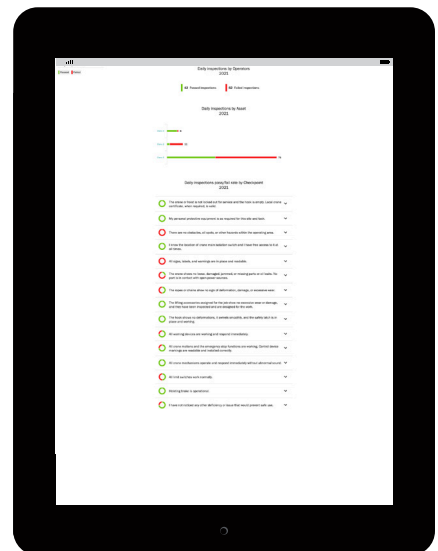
Daily inspections by Operators
2021

Daily inspections by Asset

Daily inspections pass/fail rate by Checkpoint

The crane is fixed as instructed and the lifting chain is not damaged, under manufacturer maintenance or approved.

My personal protective equipment is as required for the task and fixed.

There are no obstacles, of people or other hazards within the operating area.

I know the location of the main isolation switch and I have free access to it at all times.

All signs, labels, and warnings are in place and readable.

The crane shows no loose, damaged, jammed or missing parts or oil leaks. No part is in contact with the crane.

The crane is in good condition with no signs of deformation, damage, or excessive wear.

The lifting accessories assigned for the activities do not show wear or damage, and they have been inspected and are designed for the task.

The hook shows no deformations, it swivels smoothly, and the safety latch is in place and working.

All warning devices are working and respond immediately.

All travel motions and the emergency stop functions are working. Control device markings are readable and matched correctly.

All travel functions operate and respond immediately with no abnormal sound.

All limit switches work normally.

Working brake in operational.

I have not noticed any other deficiency or issue that would prevent safe use.